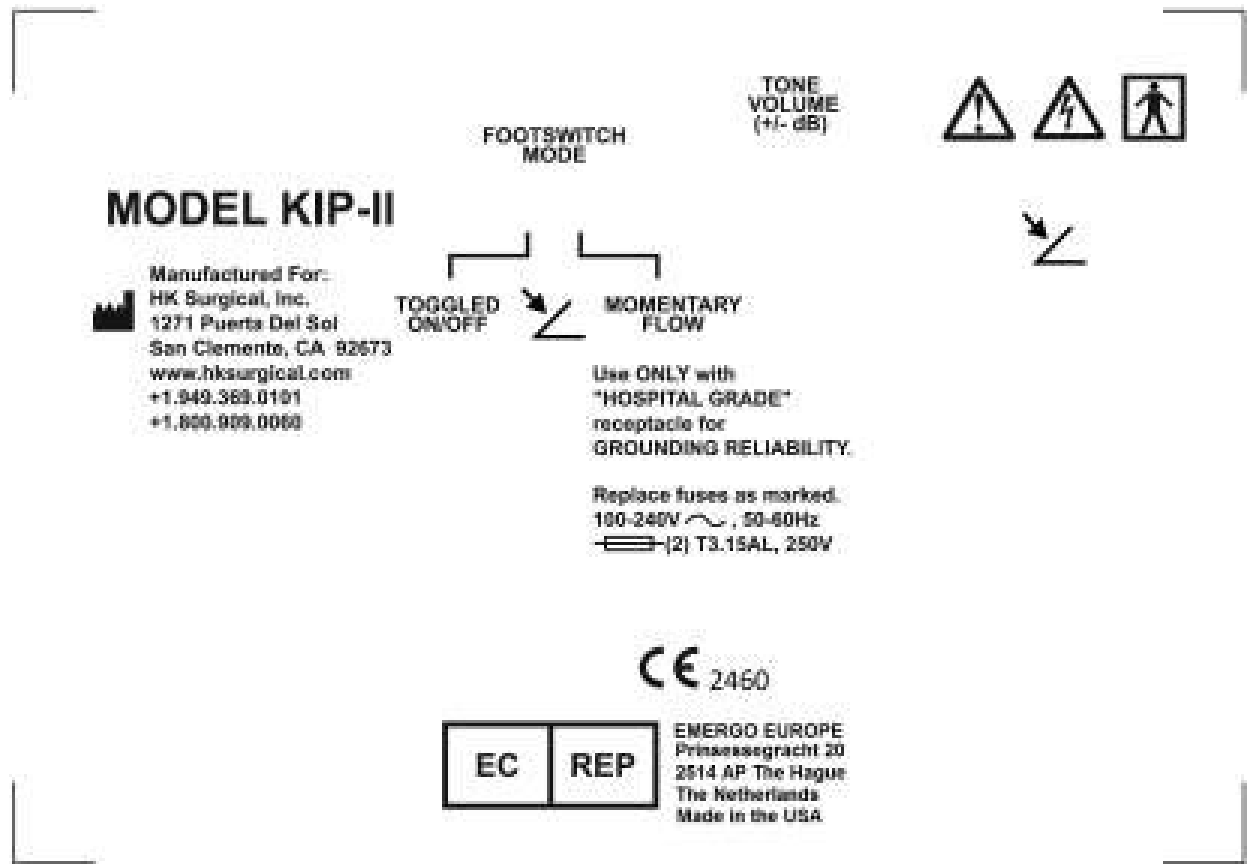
TONE VOLUME (+/- dB)

FOOTSWITCH MODE

MODEL KIP-II

Manufactured For:
HK Surgical, Inc.
1271 Puerta Del Sol
San Clemente, CA 92673
www.hksurgical.com
+1.949.369.0101
+1.800.909.0060

TOGGLED ON/OFF

MOMENTARY FLOW

Use ONLY with "HOSPITAL GRADE" receptacle for GROUNDING RELIABILITY.

Replace fuses as marked.
100-240V ~, 50-60Hz
(2) T3.15AL, 250V

CE 2460

EC REP

EMERGO EUROPE
Prinsessegracht 20
2514 AP The Hague
The Netherlands
Made in the USA